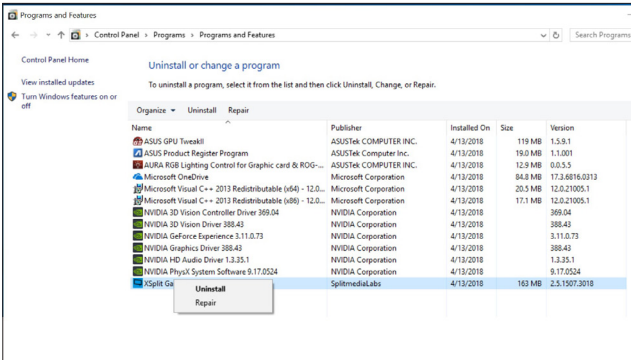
Programs and Features

Control Panel > Programs > Programs and Features

Search Programs

Control Panel Home

View installed updates

Turn Windows features on or off

Uninstall or change a program

To uninstall a program, select it from the list and then click Uninstall, Change, or Repair.

Organize ▾ Uninstall Repair

| Name | Publisher | Installed On | Size | Version |
|---|---|---|---|---|
| ASUS GPU TweakII | ASUSTeK COMPUTER INC. | 4/13/2018 | 119 MB | 1.5.9.1 |
| ASUS Product Register Program | ASUSTek Computer Inc. | 4/13/2018 | 19.0 MB | 1.1.001 |
| AURA RGB Lighting Control for Graphic card & ROG-... | ASUSTeK COMPUTER INC. | 4/13/2018 | 12.9 MB | 0.0.5.5 |
| Microsoft OneDrive | Microsoft Corporation | 4/13/2018 | 84.8 MB | 17.3.6816.0313 |
| Microsoft Visual C++ 2013 Redistributable (x64) - 12.0... | Microsoft Corporation | 4/13/2018 | 20.5 MB | 12.0.21005.1 |
| Microsoft Visual C++ 2013 Redistributable (x86) - 12.0... | Microsoft Corporation | 4/13/2018 | 17.1 MB | 12.0.21005.1 |
| NVIDIA 3D Vision Controller Driver 369.04 | NVIDIA Corporation | 4/13/2018 | | 369.04 |
| NVIDIA 3D Vision Driver 388.43 | NVIDIA Corporation | 4/13/2018 | | 388.43 |
| NVIDIA GeForce Experience 3.11.0.73 | NVIDIA Corporation | 4/13/2018 | | 3.11.0.73 |
| NVIDIA Graphics Driver 388.43 | NVIDIA Corporation | 4/13/2018 | | 388.43 |
| NVIDIA HD Audio Driver 1.3.35.1 | NVIDIA Corporation | 4/13/2018 | | 1.3.35.1 |
| NVIDIA PhysX System Software 9.17.0524 | NVIDIA Corporation | 4/13/2018 | | 9.17.0524 |
| XSplit Ga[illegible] | SplitmediaLabs | 4/13/2018 | 163 MB | 2.5.1507.3018 |

Uninstall
Repair